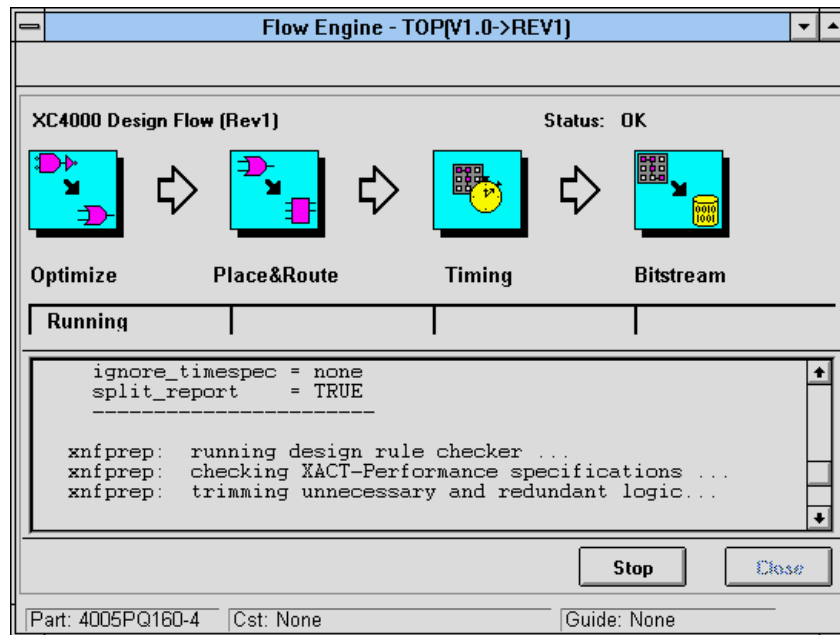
Flow Engine - TOP(V1.0->REV1)

XC4000 Design Flow (Rev1)

Status: OK

Optimize

Place&Route

Timing

Bitstream

Running

ignore_timespec = none
split_report = TRUE
----------------------

xnfprep: running design rule checker ...
xnfprep: checking XACT-Performance specifications ...
xnfprep: trimming unnecessary and redundant logic...

Stop

Close

Part: 4005PQ160-4

Cst: None

Guide: None